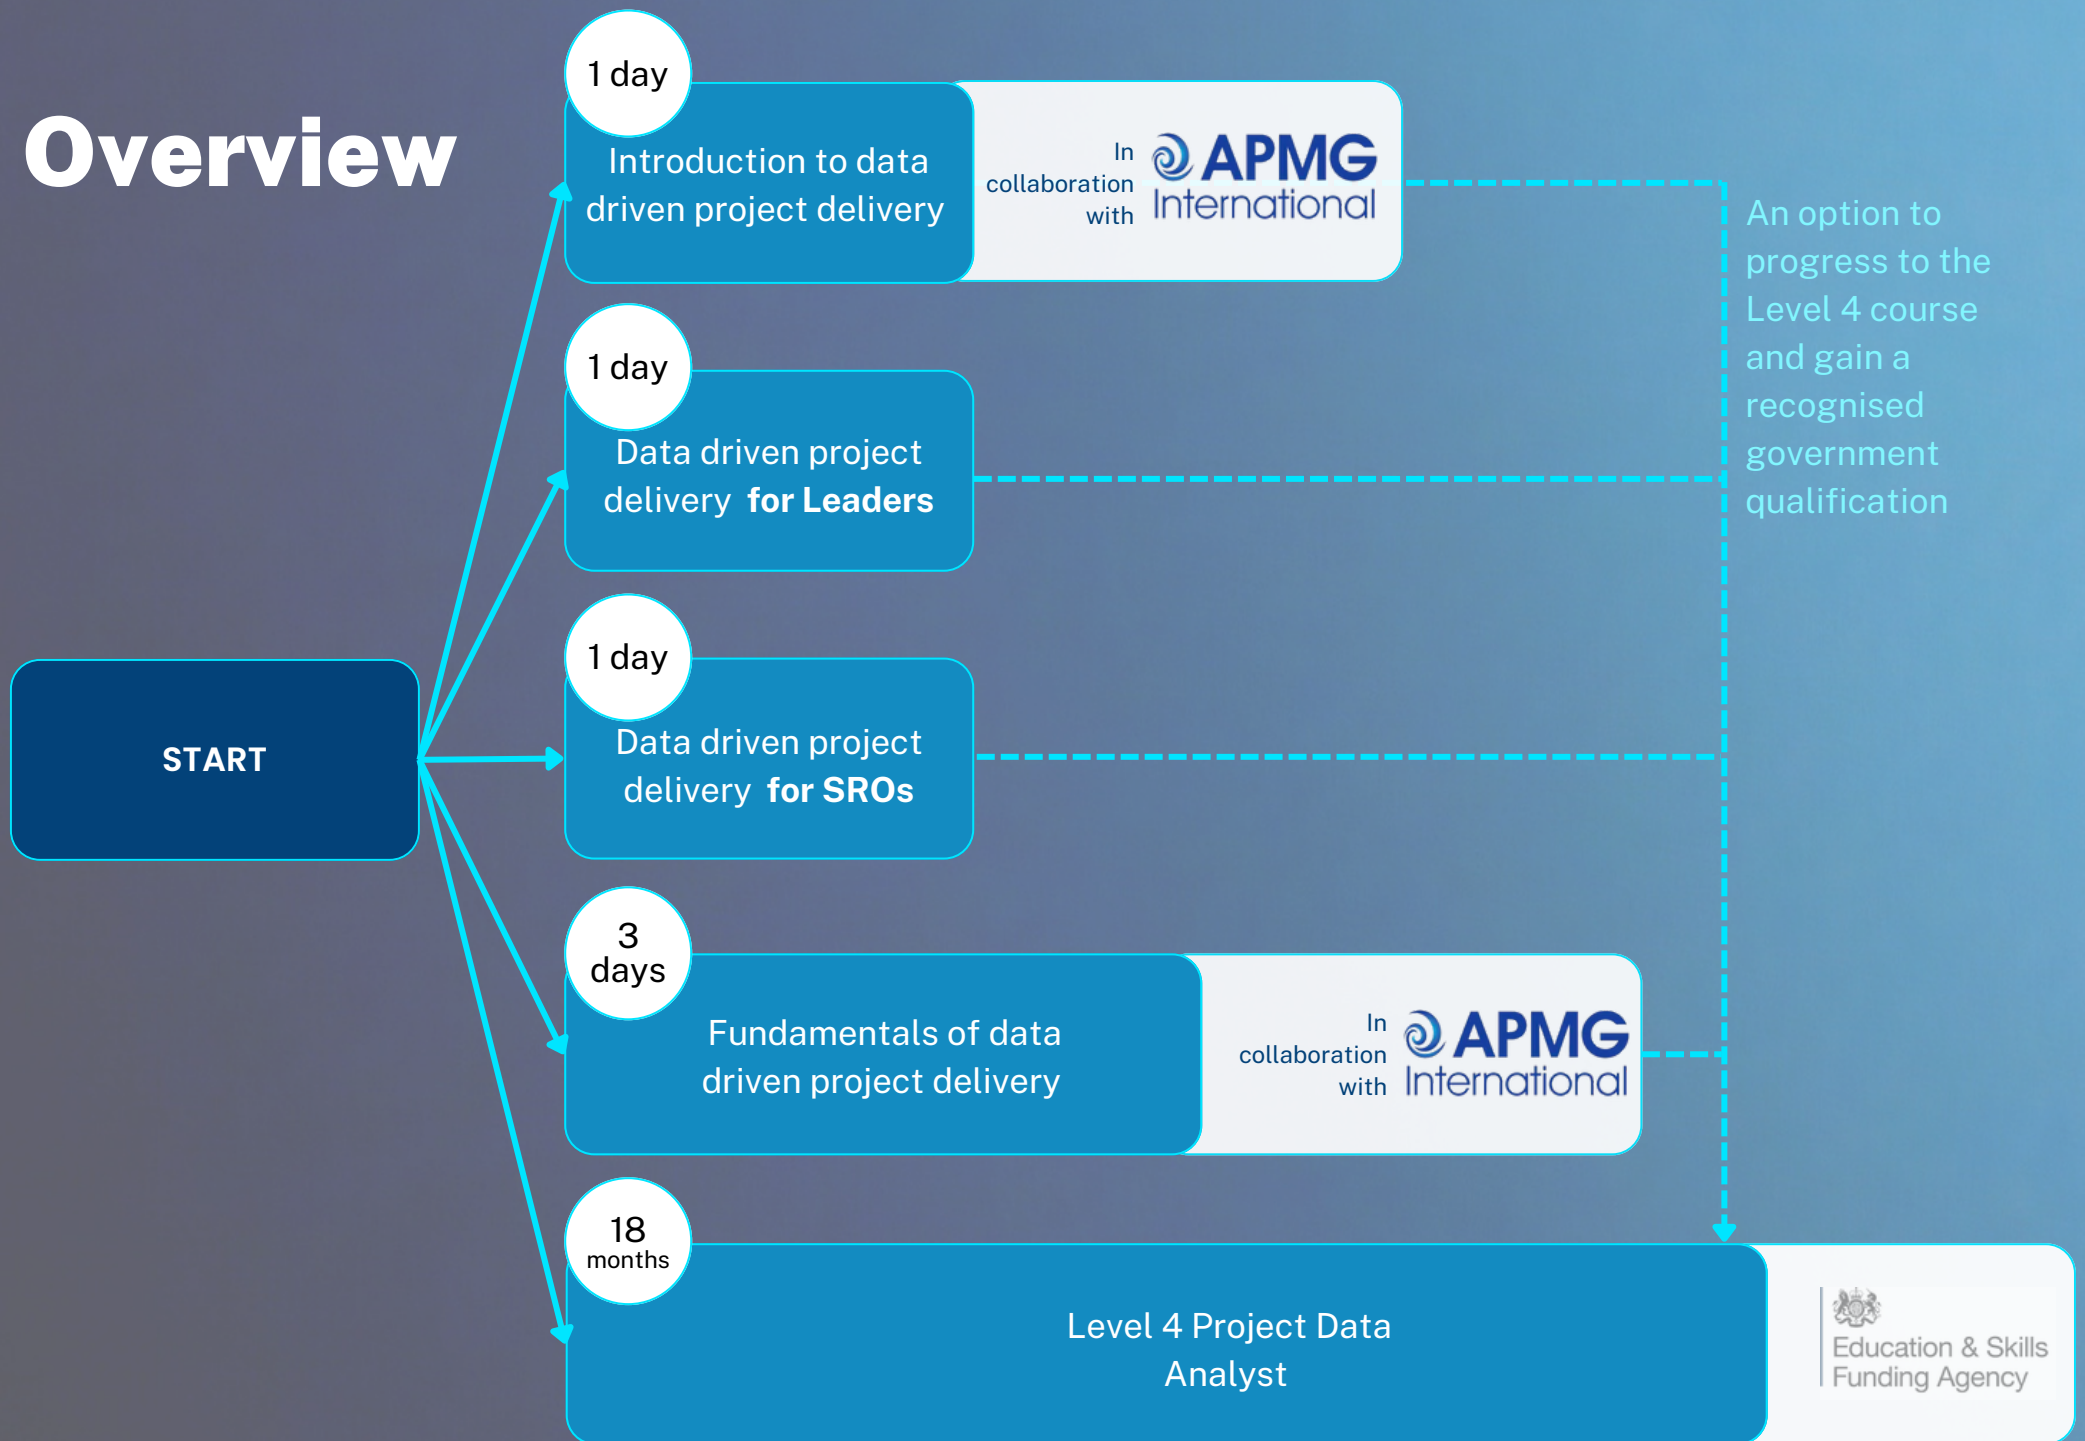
Overview

START

1 day

Introduction to data driven project delivery

In collaboration with APMG International

1 day

Data driven project delivery for Leaders

1 day

Data driven project delivery for SROs

3 days

Fundamentals of data driven project delivery

In collaboration with APMG International

18 months

Level 4 Project Data Analyst

Education & Skills Funding Agency

An option to progress to the Level 4 course and gain a recognised government qualification